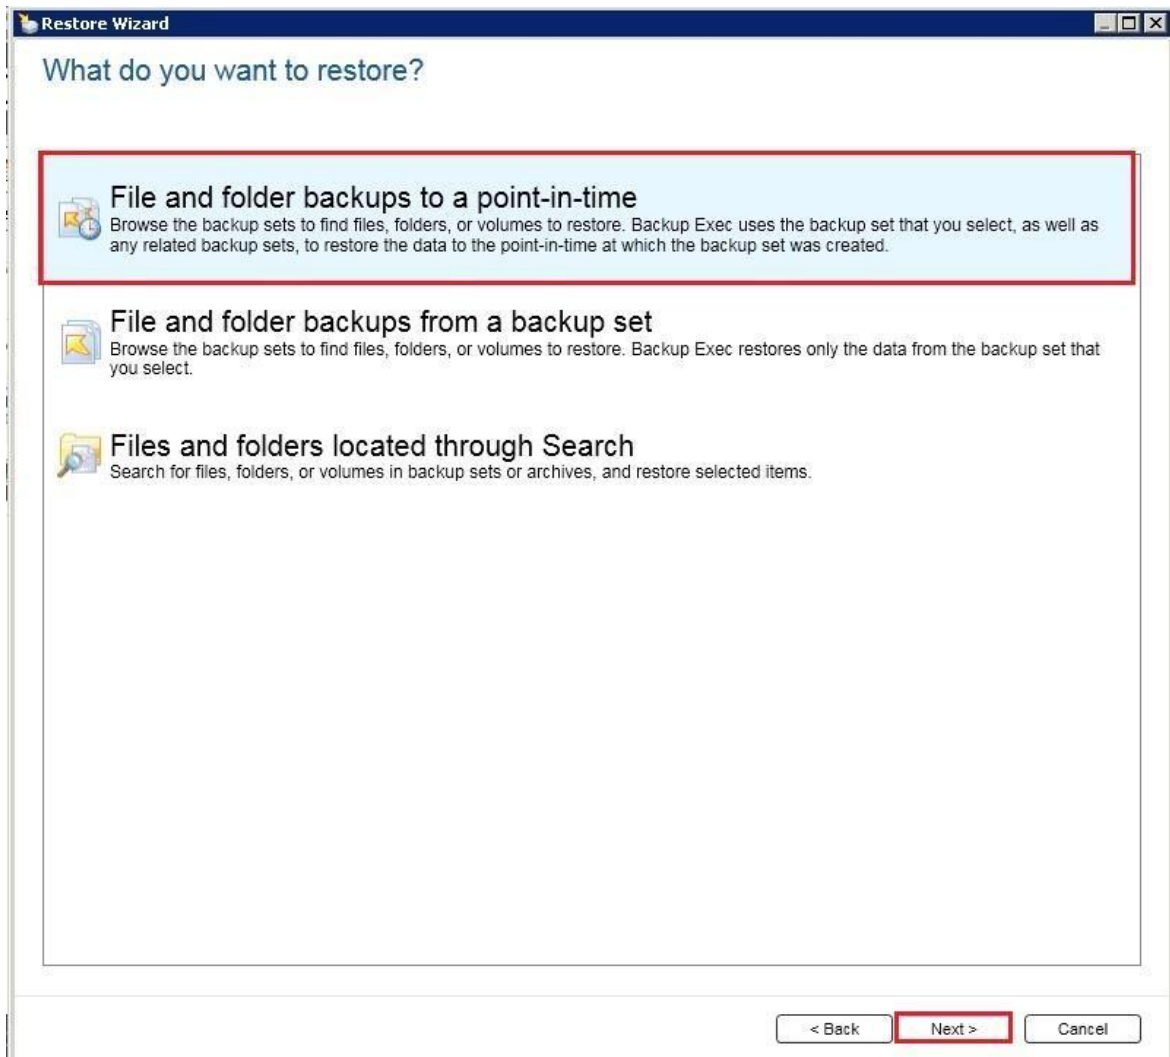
Restore Wizard

What do you want to restore?

File and folder backups to a point-in-time
Browse the backup sets to find files, folders, or volumes to restore. Backup Exec uses the backup set that you select, as well as any related backup sets, to restore the data to the point-in-time at which the backup set was created.

File and folder backups from a backup set
Browse the backup sets to find files, folders, or volumes to restore. Backup Exec restores only the data from the backup set that you select.

Files and folders located through Search
Search for files, folders, or volumes in backup sets or archives, and restore selected items.

< Back
Next >
Cancel